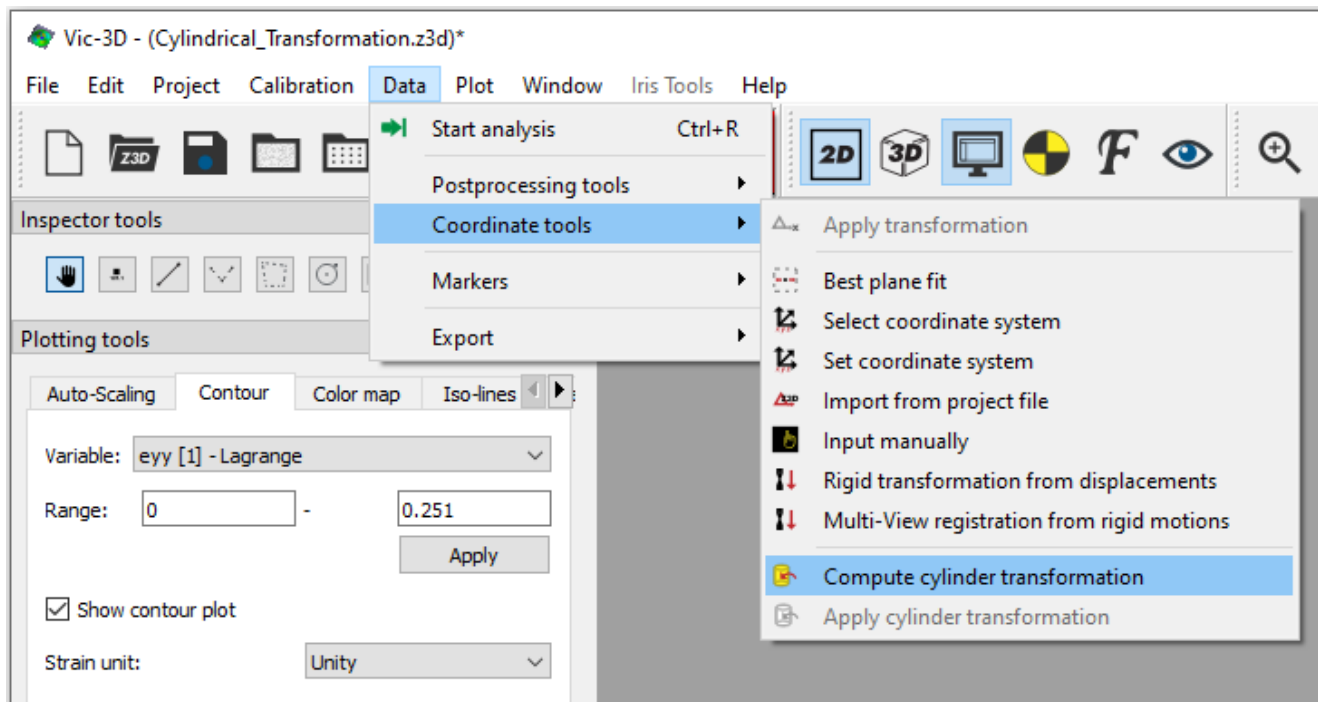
Vic-3D - (Cylindrical_Transformation.z3d)*

File Edit Project Calibration Data Plot Window Iris Tools Help

Z3D

2D 3D

Inspector tools

Plotting tools

Auto-Scaling Contour Color map Iso-lines

Variable: eyy [1] - Lagrange

Range: 0 - 0.251

Apply

Show contour plot

Strain unit: Unity

Start analysis Ctrl+R

Postprocessing tools

Coordinate tools

Markers

Export

Apply transformation

Best plane fit

Select coordinate system

Set coordinate system

Import from project file

Input manually

Rigid transformation from displacements

Multi-View registration from rigid motions

Compute cylinder transformation

Apply cylinder transformation